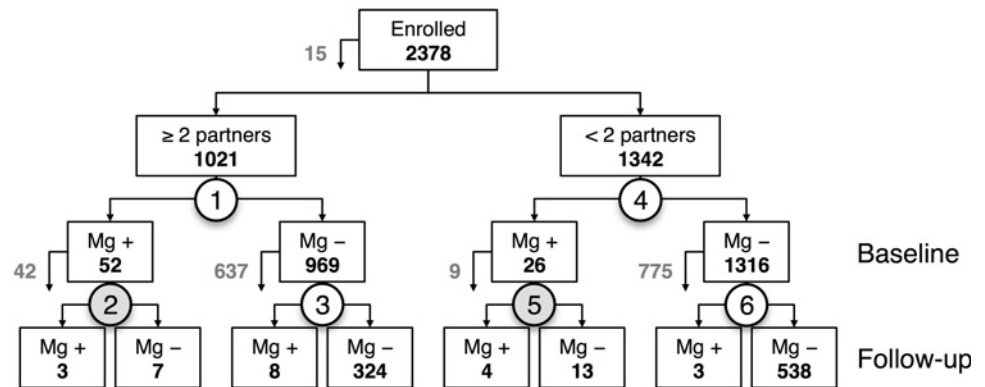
Enrolled
2378

15

≥ 2 partners
1021

< 2 partners
1342

1

4

Mg +
52

42

Mg –
969

637

Mg +
26

9

Mg –
1316

775

Baseline

2

3

5

6

Mg +
3

Mg –
7

Mg +
8

Mg –
324

Mg +
4

Mg –
13

Mg +
3

Mg –
538

Follow-up